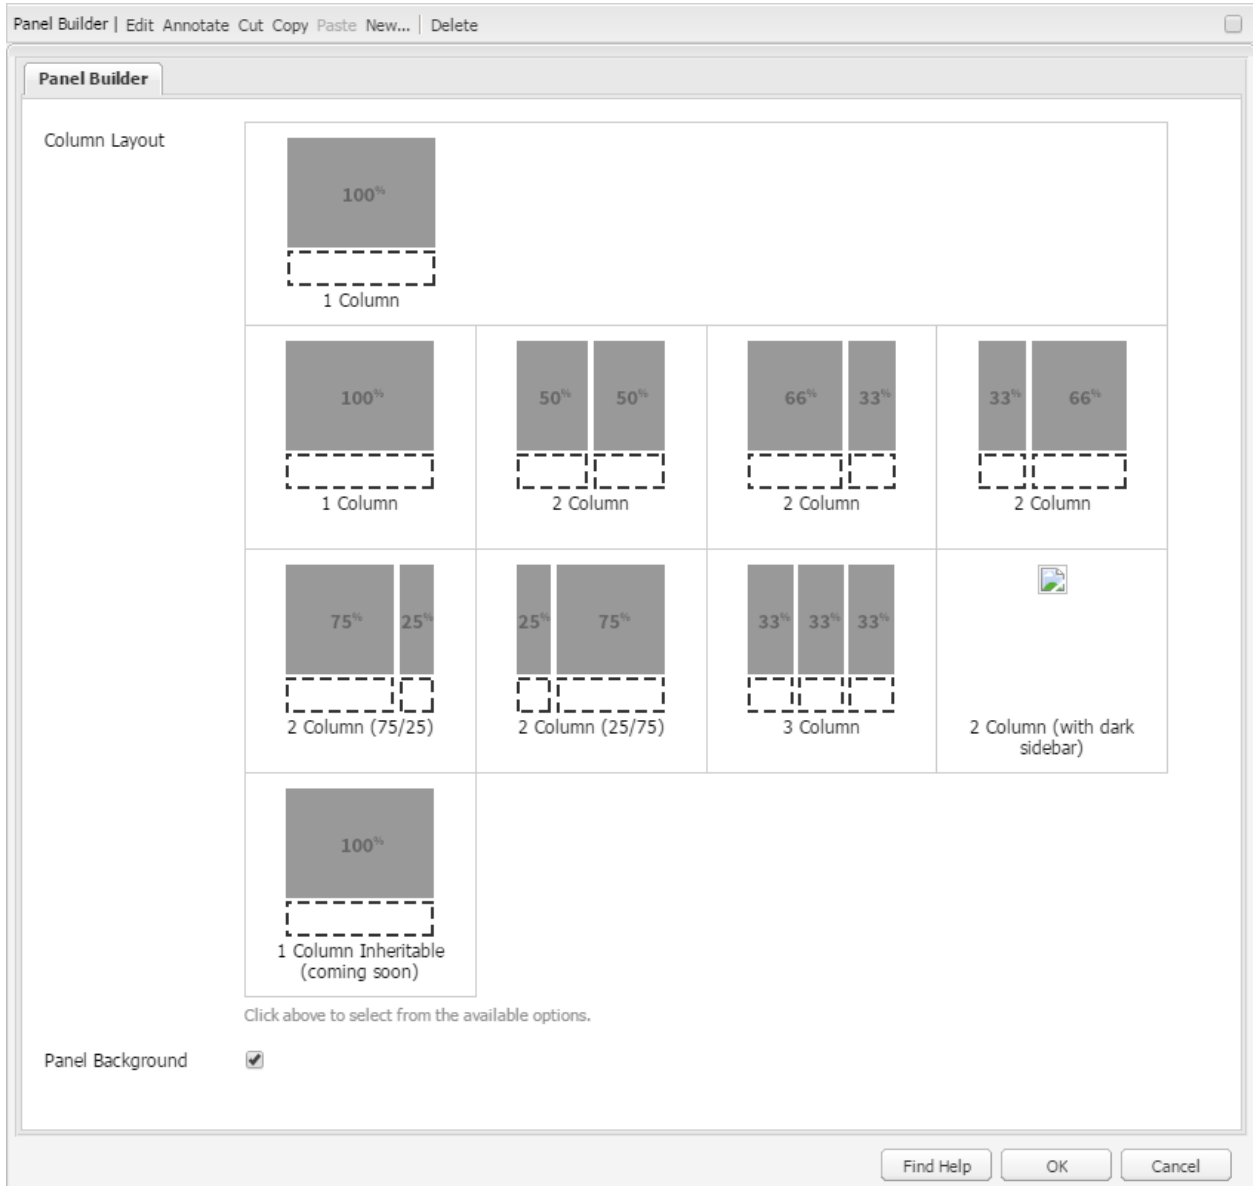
Panel Builder | Edit Annotate Cut Copy Paste New... | Delete

Panel Builder

Column Layout

100%

1 Column

100%

1 Column

50% 50%

2 Column

66% 33%

2 Column

33% 66%

2 Column

75% 25%

2 Column (75/25)

25% 75%

2 Column (25/75)

33% 33% 33%

3 Column

2 Column (with dark sidebar)

100%

1 Column Inheritable (coming soon)

Click above to select from the available options.

Panel Background

Find Help OK Cancel